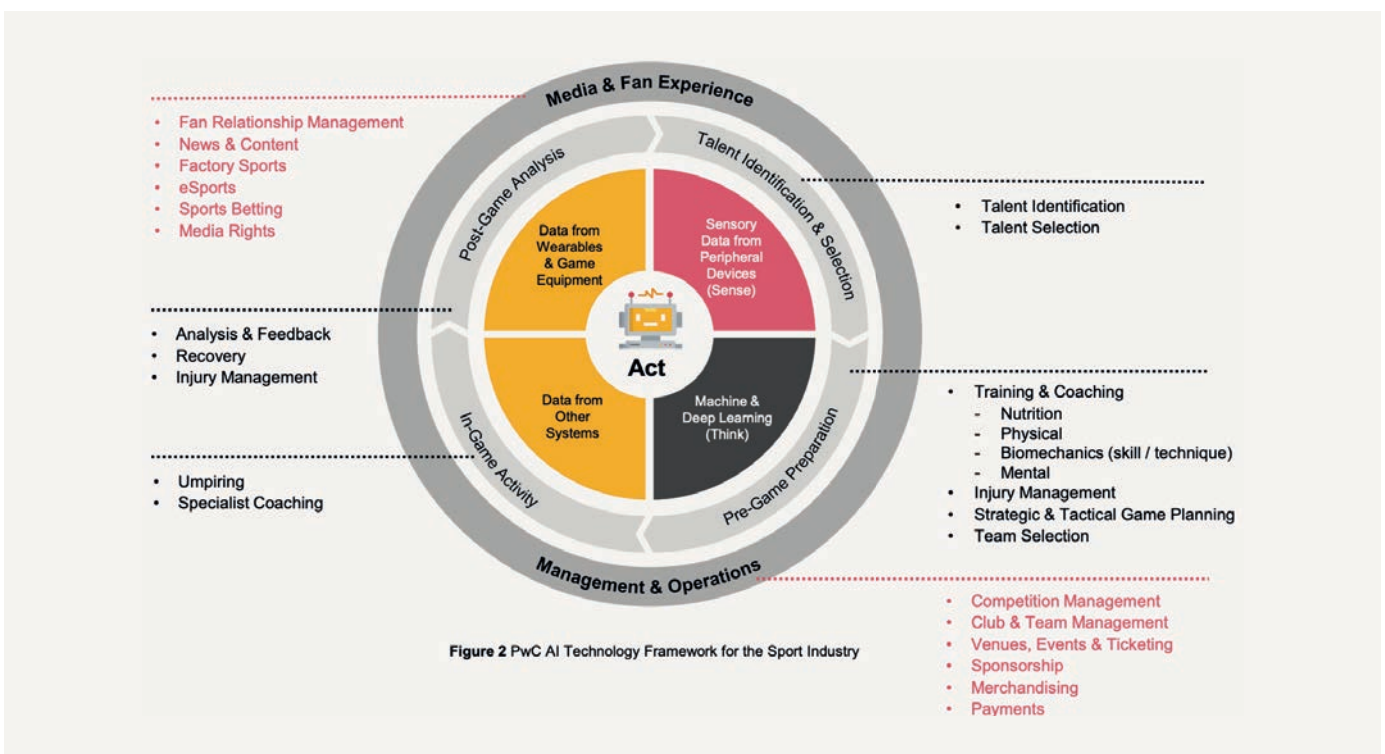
Media & Fan Experience

- Fan Relationship Management
- News & Content
- Factory Sports
- eSports
- Sports Betting
- Media Rights

Post-Game Analysis

Talent Identification & Selection

- Talent Identification
- Talent Selection

Data from Wearables & Game Equipment

Sensory Data from Peripheral Devices (Sense)

Act

Data from Other Systems

Machine & Deep Learning (Think)

- Analysis & Feedback
- Recovery
- Injury Management

In-Game Activity

Pre-Game Preparation

- Training & Coaching
  - Nutrition
  - Physical
  - Biomechanics (skill / technique)
  - Mental
- Injury Management
- Strategic & Tactical Game Planning
- Team Selection

- Umpiring
- Specialist Coaching

Management & Operations

- Competition Management
- Club & Team Management
- Venues, Events & Ticketing
- Sponsorship
- Merchandising
- Payments

**Figure 2** PwC AI Technology Framework for the Sport Industry